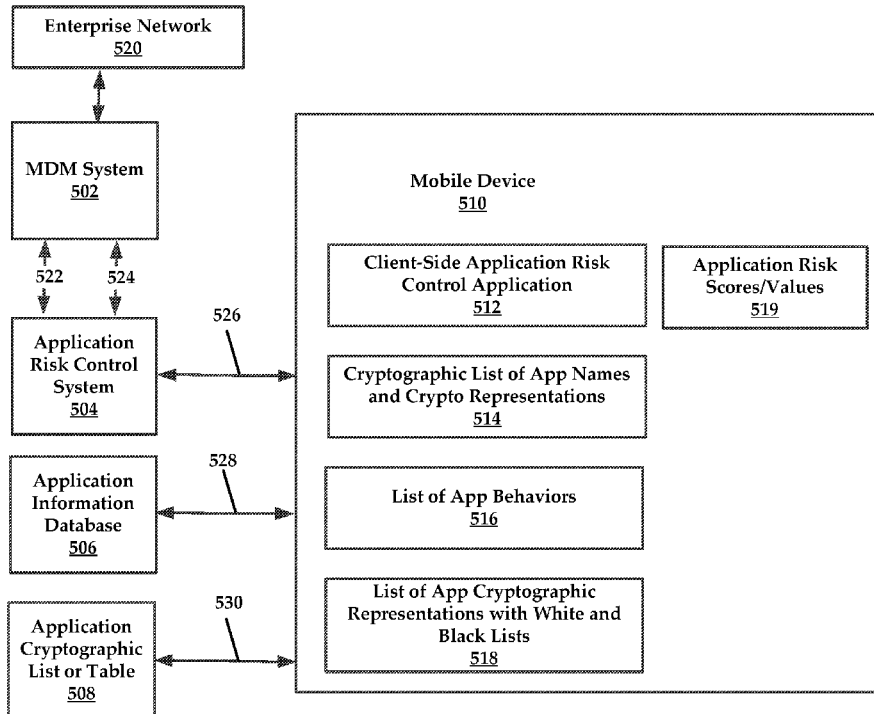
Enterprise Network
520

MDM System
502

522

524

Application Risk Control System
504

526

Application Information Database
506

528

Application Cryptographic List or Table
508

530

Mobile Device
510

Client-Side Application Risk Control Application
512

Application Risk Scores/Values
519

Cryptographic List of App Names and Crypto Representations
514

List of App Behaviors
516

List of App Cryptographic Representations with White and Black Lists
518